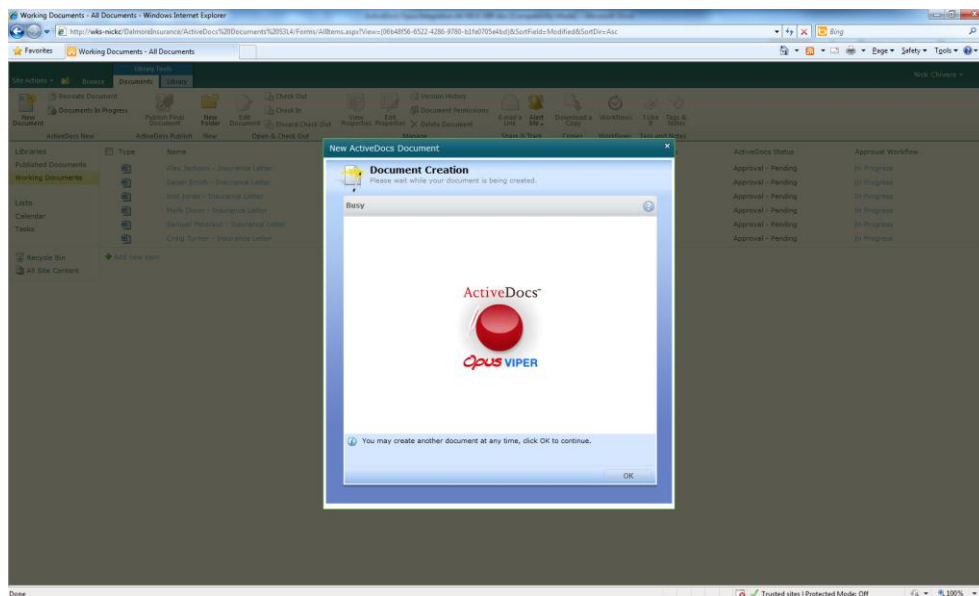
Working Documents - All Documents - Windows Internet Explorer

http://wks-nickc/DalmoreInsurance/ActiveDocs%20Documents%20SL4/Forms/AllItems.aspx?View={06b48f56-6522-4286-9780-b1fa0705e4bd}&SortField=Modified&SortDir=Asc

Bing

Favorites | Working Documents - All Documents

Page ▾ Safety ▾ Tools ▾

Library Tools

Site Actions ▾ Browse Documents Library

Nick Chivers ▾

Generate Document
Documents In Progress
New Document
ActiveDocs New

Publish Final Document
ActiveDocs Publish

New Folder
New

Edit Document
Check Out
Check In
Discard Check Out
Open & Check Out

View Properties
Edit Properties
Version History
Document Permissions
Delete Document
Manage

E-mail a Link
Alert Me
Share & Track

Download a Copy
Copies

Workflows
Workflows

I Like It
Tags & Notes
Tags and Notes

Libraries
Published Documents
Working Documents

Lists
Calendar
Tasks

Recycle Bin
All Site Content

Type Name

Alex Jackson - Insurance Letter
Daniel Smith - Insurance Letter
Ann Jones - Insurance Letter
Mark Dixon - Insurance Letter
Samuel Peterson - Insurance Letter
Craig Turner - Insurance Letter

Add new item

ActiveDocs Status
Approval - Pending
Approval - Pending
Approval - Pending
Approval - Pending
Approval - Pending
Approval - Pending

Approval Workflow
In Progress
In Progress
In Progress
In Progress
In Progress
In Progress

New ActiveDocs Document

Document Creation
Please wait while your document is being created.

Busy

ActiveDocs™

Opus VIPER

You may create another document at any time, click OK to continue.

OK

Done

Trusted sites | Protected Mode: Off

100%